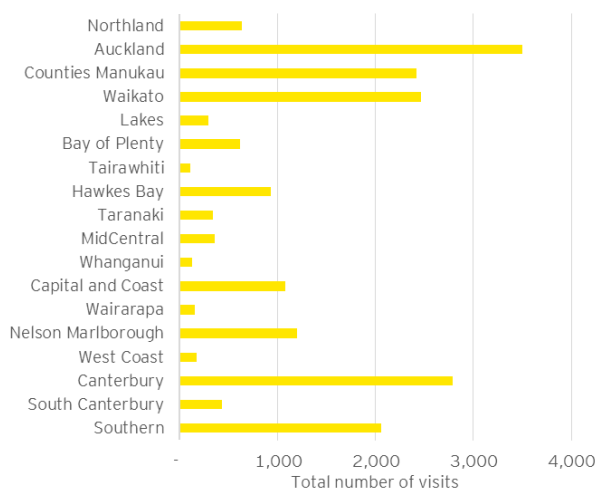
Northland
Auckland
Counties Manukau
Waikato
Lakes
Bay of Plenty
Tairawhiti
Hawkes Bay
Taranaki
MidCentral
Whanganui
Capital and Coast
Wairarapa
Nelson Marlborough
West Coast
Canterbury
South Canterbury
Southern

-
1,000
2,000
3,000
4,000
Total number of visits